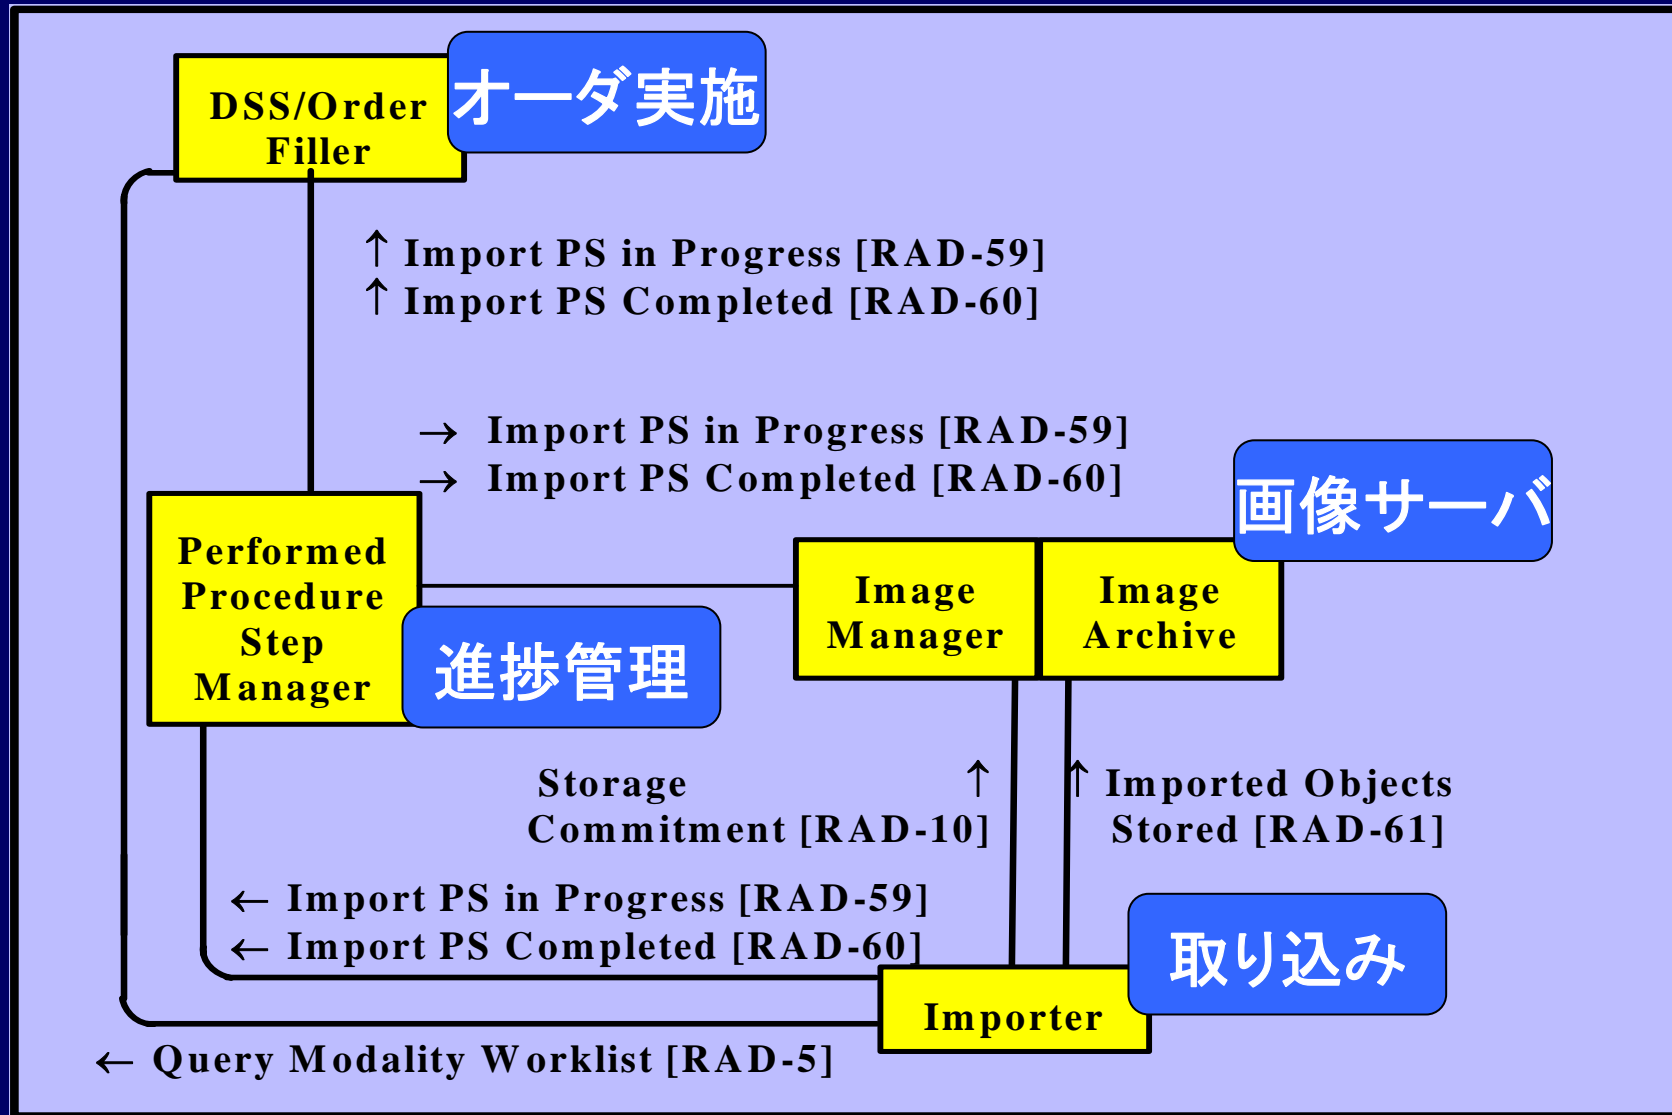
DSS/Order Filler

オーダ実施

↑ Import PS in Progress [RAD-59]
↑ Import PS Completed [RAD-60]

→ Import PS in Progress [RAD-59]
→ Import PS Completed [RAD-60]

画像サーバ

Performed Procedure Step Manager

進捗管理

Image Manager

Image Archive

Storage Commitment [RAD-10] ↑

↑ Imported Objects Stored [RAD-61]

← Import PS in Progress [RAD-59]
← Import PS Completed [RAD-60]

取り込み

Importer

← Query Modality Worklist [RAD-5]